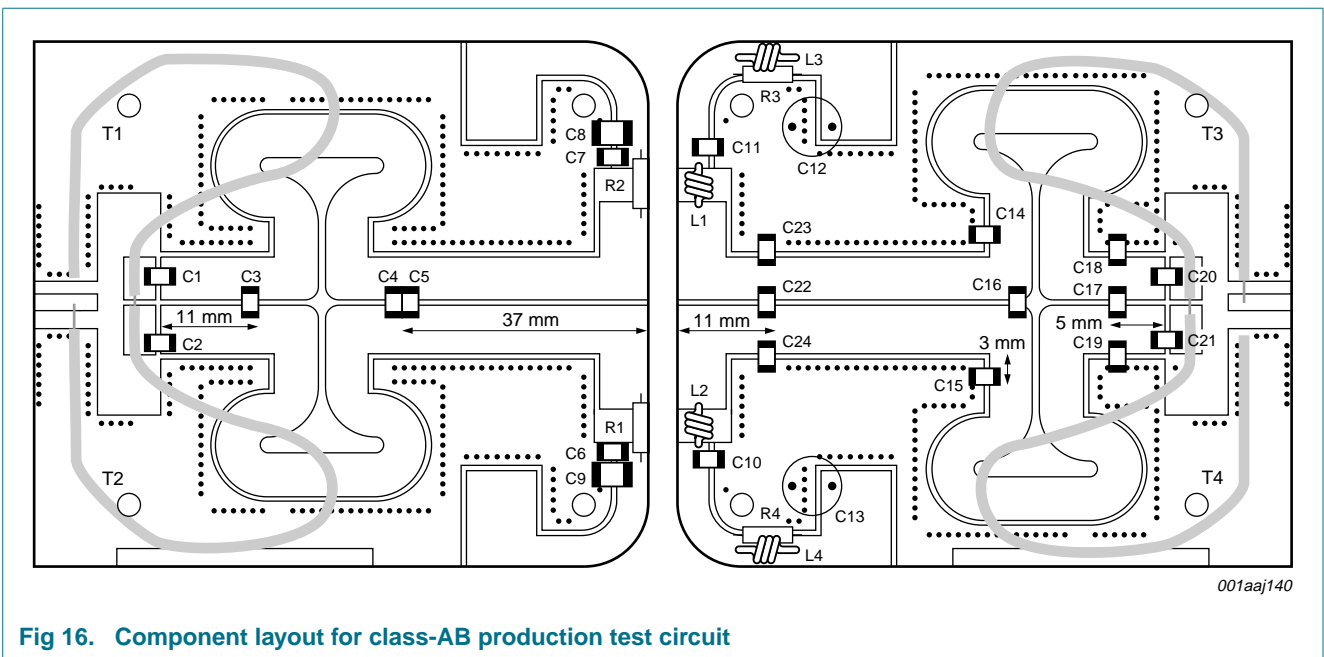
T1
C8
C7
R2
C1
C3
C4 C5
11 mm
37 mm
C2
R1
C6
C9
T2
L3
R3
C11
C12
L1
C23
C14
T3
C18
C20
C22
C16
C17
11 mm
5 mm
C24
3 mm
C19
C21
C15
L2
C10
C13
R4
L4
T4
001aaj140

Fig 16. Component layout for class-AB production test circuit